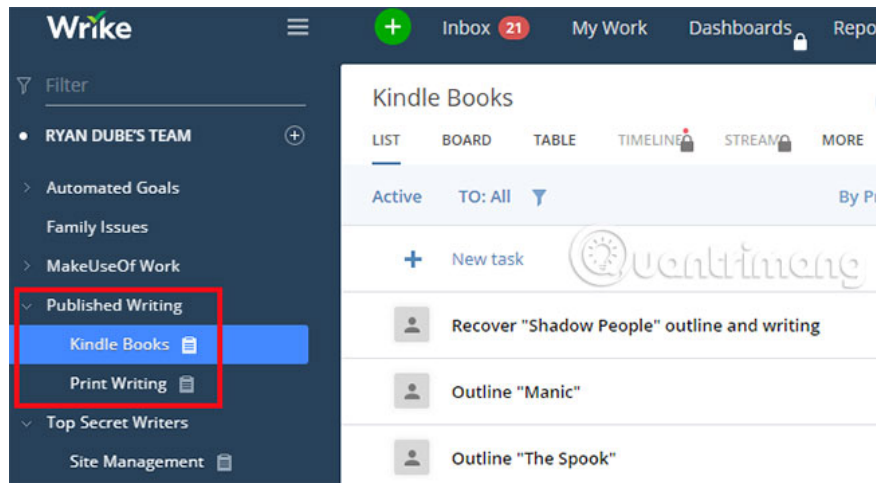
Wrike

Inbox 21 My Work Dashboards Repo

Filter

RYAN DUBE'S TEAM

Automated Goals

Family Issues

MakeUseOf Work

Published Writing

Kindle Books

Print Writing

Top Secret Writers

Site Management

Kindle Books

LIST BOARD TABLE TIMELINE STREAM MORE

Active TO: All By Pr

New task

Quantrimang

Recover "Shadow People" outline and writing

Outline "Manic"

Outline "The Spook"